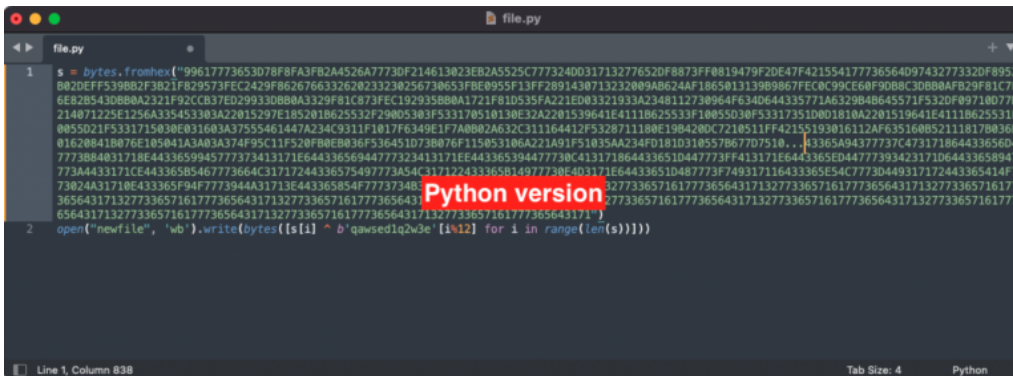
file.py

file.py

1 s = bytes.fromhex("99617773653D78F8FA3FB2A4526A7773DF214613023EB2A5525C777324DD31713277652DF8873FF0819479F2DE47F421554177736564D9743277332DF895
B02DEFF539BB2F3B21F829573FEC2429F862676633262023323025670653FBE0955F13FF289143071323209AB624AF1865013139B9867FEC0C99CE60F9DB8C3DBB0AFB29F81C7
6E82B543DBB0A2321F92CCB37ED29933DBB0A3329F81C873FEC192935BB0A1721F81D535FA221ED03321933A2348112730964F634D644335771A6329B4B645571F532DF09710D7
214071225E1256A335453303A22015297E185201B625532F290D5303F533170510130E32A2201539641E4111B625533F10055D30F53317051D0D1810A2201519641E4111B625531
0055D21F5331715030E031603A37555461447A234C9311F1017F6349E1F7A0B02A632C311164412F5328711180E19B420DC7210511FF42155193016112AF635160B52111817B036
01620841B076E105041A3A03A374F95C11F520FB0EB036F536451D73B076F115053106A221A91F51035AA234FD181D310557B677D7510...43365A94377737C4731718644336560
7773B84031718E44336599457773734131 71E6443365694477732341317 1EE4433653944777 30C4131718644336 51D447773FF413171E6443365ED447773934231 71D64433658947
773A4433171CE443365B5467773664C3171724433655497773A54C3171224336 5B14977730E4D3171E644336 51D487773F7493171164433365E54C7773D449317172443365414F
73024A31710E433365F94F7773944A31713E443365854F7777374B3 Python version 32773365716177736564317132773365716177736564317132773365716177
3656431713277336571617773656431 277336571617773656431713277336571617773656431713277336571617773656431713277336571617
656431713277336571617773656431713277336571617773656431713277336571617773656431713277336571617773656431713277336571617773656431 71")
2 open("newfile", 'wb').write(bytes([s[i] ^ b'qawsed1q2w3e'[i%12] for i in range(len(s))]))

Line 1, Column 838 Tab Size: 4 Python